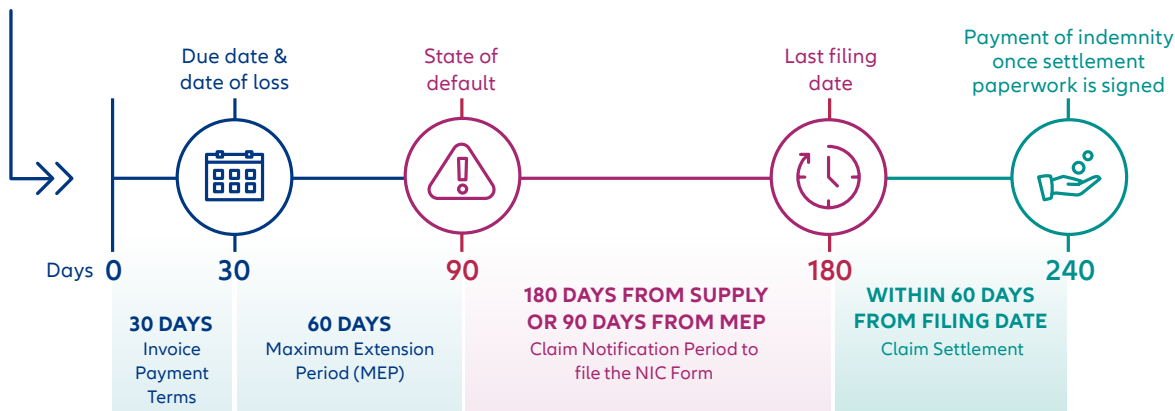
Due date & date of loss

State of default

Last filing date

Payment of indemnity once settlement paperwork is signed

Days 0 30 90 180 240

30 DAYS
Invoice Payment Terms

60 DAYS
Maximum Extension Period (MEP)

180 DAYS FROM SUPPLY OR 90 DAYS FROM MEP
Claim Notification Period to file the NIC Form

WITHIN 60 DAYS FROM FILING DATE
Claim Settlement